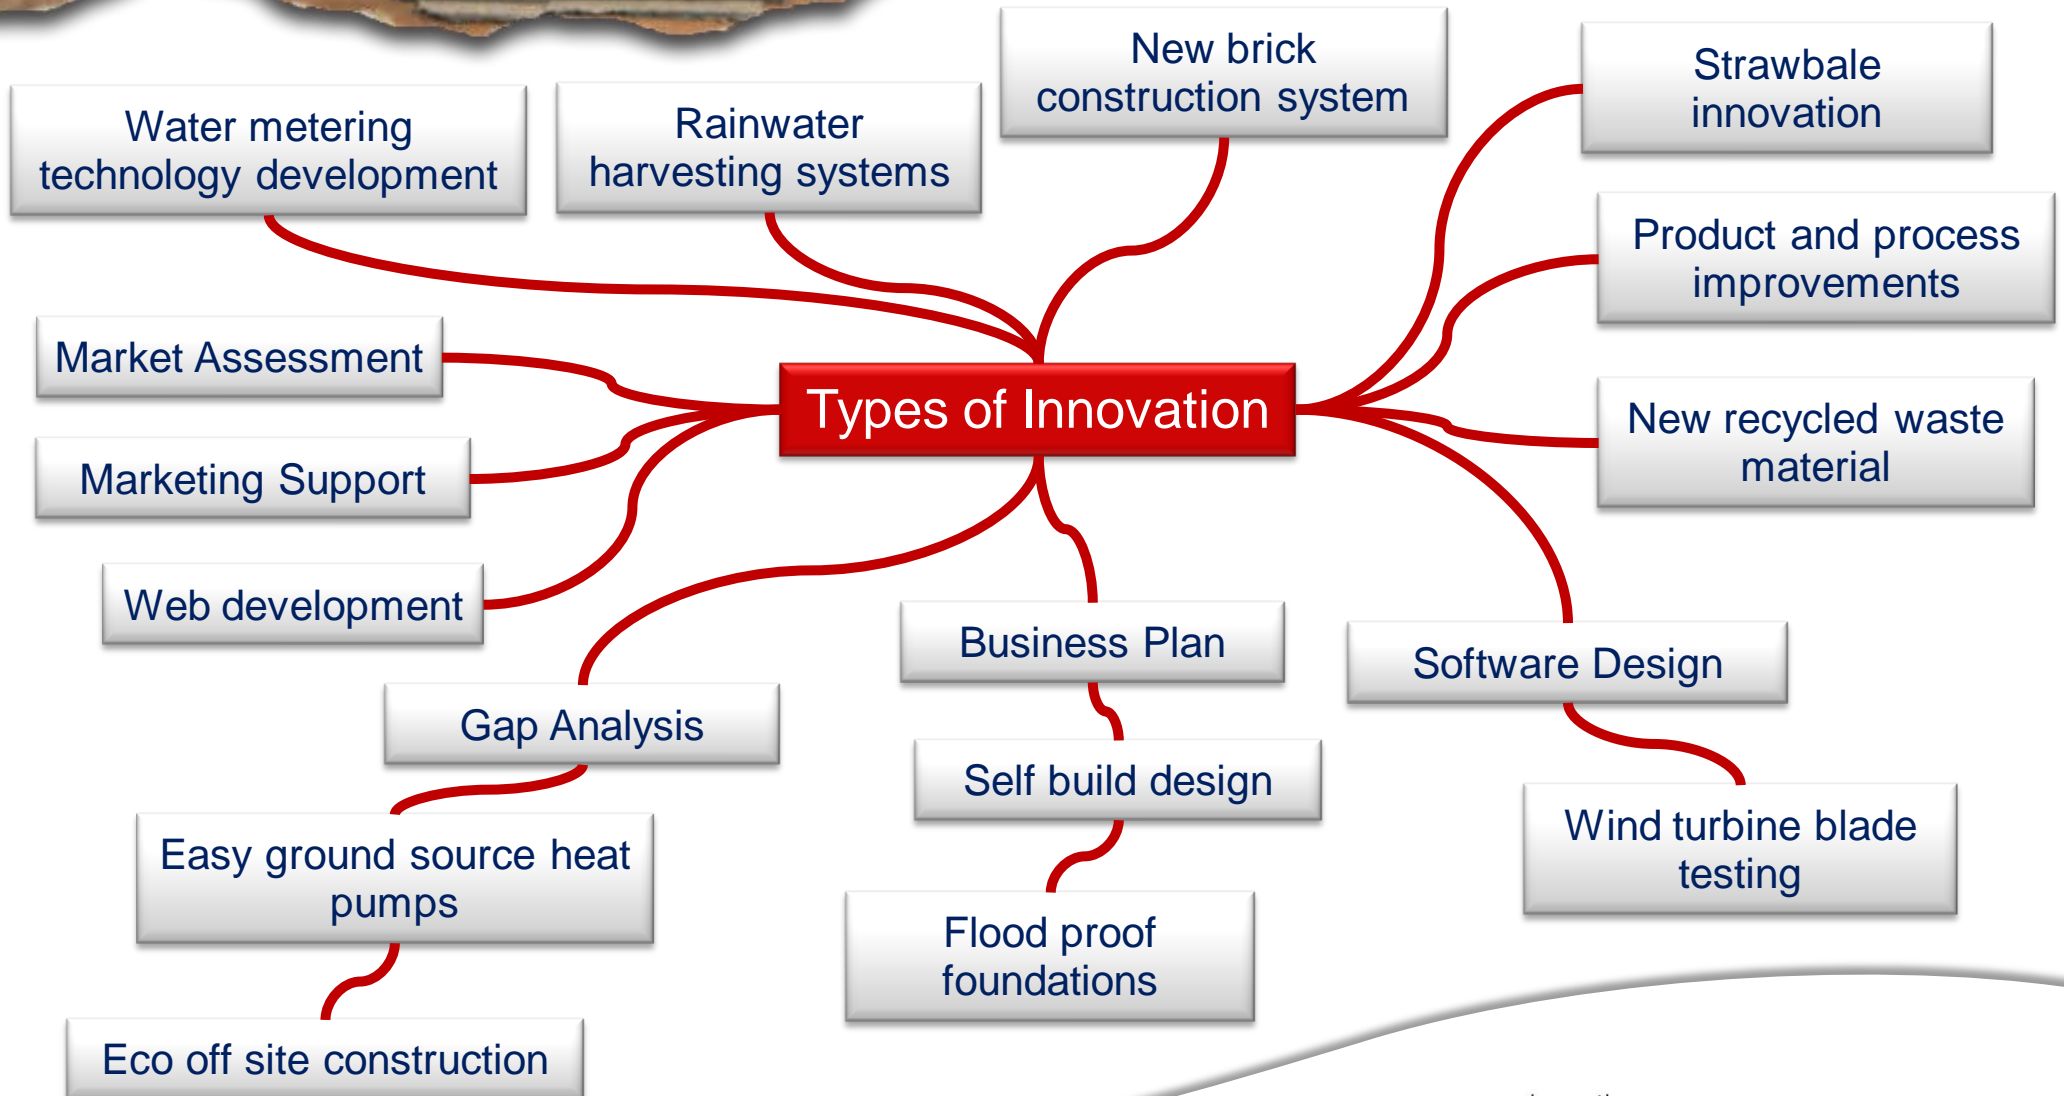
Types of Innovation

Water metering technology development

Rainwater harvesting systems

New brick construction system

Strawbale innovation

Product and process improvements

New recycled waste material

Market Assessment

Marketing Support

Web development

Gap Analysis

Easy ground source heat pumps

Eco off site construction

Business Plan

Self build design

Flood proof foundations

Software Design

Wind turbine blade testing